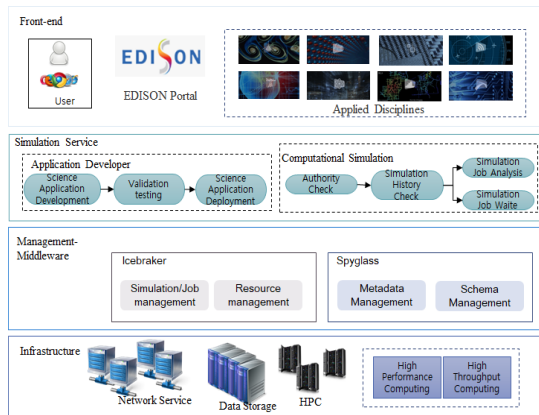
Front-end

User

EDISON

EDISON Portal

Applied Disciplines

Simulation Service

Application Developer

Science Application Development

Validation testing

Science Application Deployment

Computational Simulation

Authority Check

Simulation History Check

Simulation Job Analysis

Simulation Job Waite

Management-Middleware

Icebraker

Simulation/Job management

Resource management

Spyglass

Metadata Management

Schema Management

Infrastructure

Network Service

Data Storage

HPC

High Performance Computing

High Throughput Computing